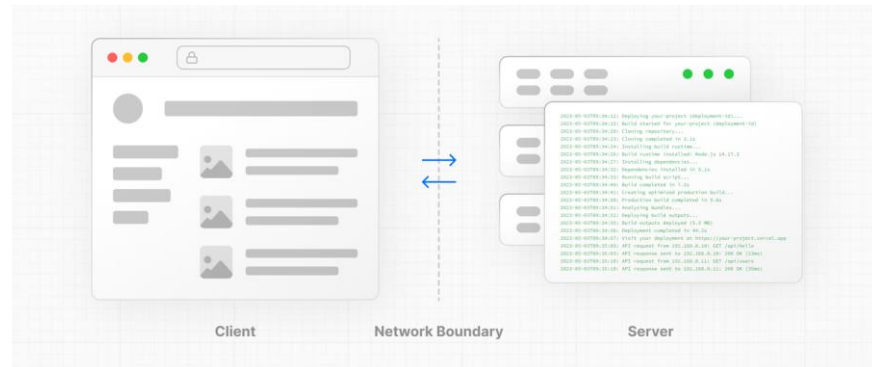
2023-05-03T09:34:22: Deploying your-project (deployment-id)...
2023-05-03T09:34:23: Build started for your-project (deployment-id)
2023-05-03T09:34:23: Cloning repository...
2023-05-03T09:34:23: Cloning completed in 3.1s
2023-05-03T09:34:24: Installing build runtime...
2023-05-03T09:34:26: Build runtime installed: Node.js 14.17.3
2023-05-03T09:34:27: Installing dependencies...
2023-05-03T09:34:31: Dependencies installed in 3.1s
2023-05-03T09:34:31: Running build script...
2023-05-03T09:34:40: Build completed in 1.2s
2023-05-03T09:34:41: Creating optimized production build...
2023-05-03T09:34:50: Production build completed in 9.0s
2023-05-03T09:34:51: Analyzing bundle...
2023-05-03T09:34:52: Deploying build outputs...
2023-05-03T09:34:53: Build outputs deployed (5.2 MB)
2023-05-03T09:34:56: Deployment completed in 44.2s
2023-05-03T09:34:57: Visit your deployment at https://your-project.vercel.app
2023-05-03T09:35:03: API request from 192.168.0.10: GET /api/hello
2023-05-03T09:35:03: API response sent to 192.168.0.10: 200 OK (15ms)
2023-05-03T09:35:10: API request from 192.168.0.11: GET /api/users
2023-05-03T09:35:10: API response sent to 192.168.0.11: 200 OK (35ms)

Client

Network Boundary

Server